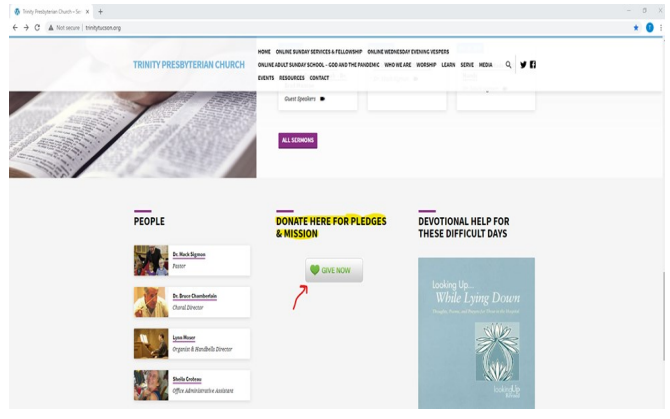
Trinity Presbyterian Church – Se ×  +

Not secure | trinitytucson.org

TRINITY PRESBYTERIAN CHURCH

HOME ONLINE SUNDAY SERVICES & FELLOWSHIP ONLINE WEDNESDAY EVENING VESPERS ONLINE ADULT SUNDAY SCHOOL - GOD AND THE PANDEMIC WHO WE ARE WORSHIP LEARN SERVE MEDIA EVENTS RESOURCES CONTACT

Guest Speakers

ALL SERMONS

PEOPLE

Dr. Mark Sigmon
Pastor

Dr. Bruce Chamberlain
Choral Director

Lynn Moser
Organist & Handbells Director

Sheila Croteau
Office Administrative Assistant

DONATE HERE FOR PLEDGES & MISSION

GIVE NOW

DEVOTIONAL HELP FOR THESE DIFFICULT DAYS

Looking Up... While Lying Down

Looking Up